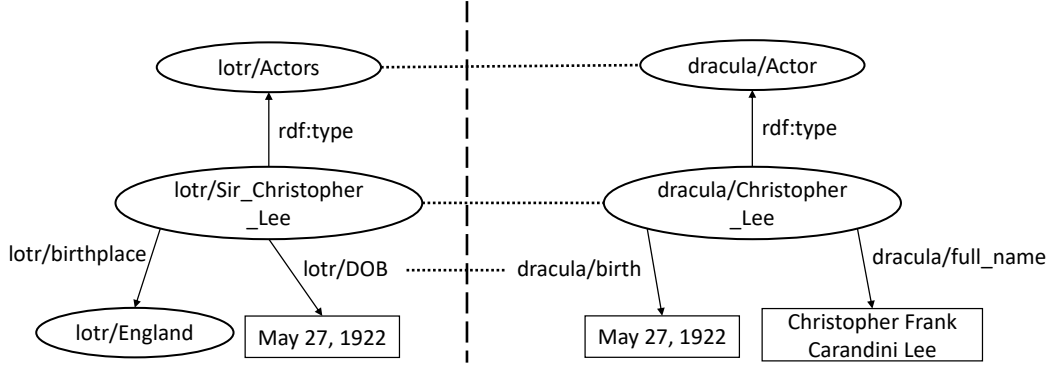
lotr/Actors

dracula/Actor

rdf:type

rdf:type

lotr/Sir_Christopher _Lee

dracula/Christopher _Lee

lotr/birthplace

lotr/DOB

dracula/birth

dracula/full_name

lotr/England

May 27, 1922

May 27, 1922

Christopher Frank Carandini Lee